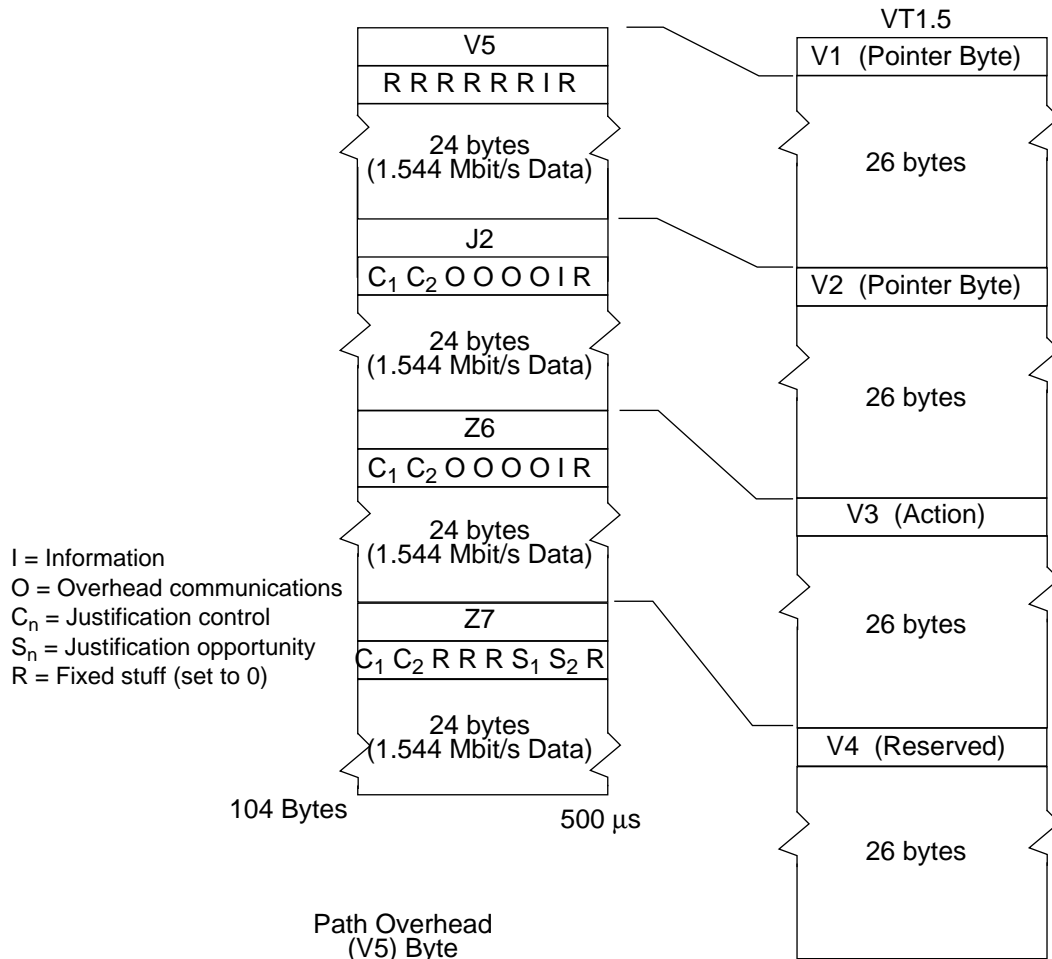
V5

R R R R R R I R

24 bytes (1.544 Mbit/s Data)

J2

$C_1$ $C_2$ O O O O I R

24 bytes (1.544 Mbit/s Data)

Z6

$C_1$ $C_2$ O O O O I R

24 bytes (1.544 Mbit/s Data)

Z7

$C_1$ $C_2$ R R R $S_1$ $S_2$ R

24 bytes (1.544 Mbit/s Data)

104 Bytes

500 $\mu$s

VT1.5

V1 (Pointer Byte)

26 bytes

V2 (Pointer Byte)

26 bytes

V3 (Action)

26 bytes

V4 (Reserved)

26 bytes

I = Information
O = Overhead communications
$C_n$ = Justification control
$S_n$ = Justification opportunity
R = Fixed stuff (set to 0)

Path Overhead (V5) Byte